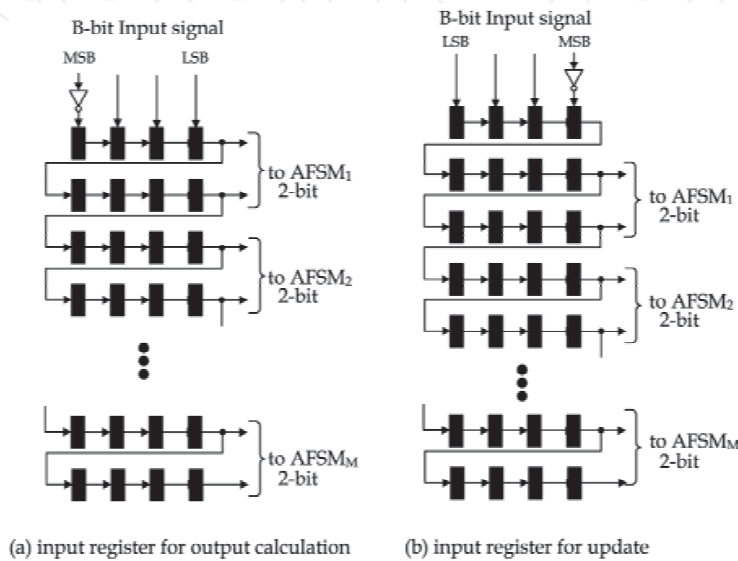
B-bit Input signal

MSB

LSB

to AFSM$_1$ 2-bit

to AFSM$_2$ 2-bit

to AFSM$_M$ 2-bit

(a) input register for output calculation

B-bit Input signal

LSB

MSB

to AFSM$_1$ 2-bit

to AFSM$_2$ 2-bit

to AFSM$_M$ 2-bit

(b) input register for update